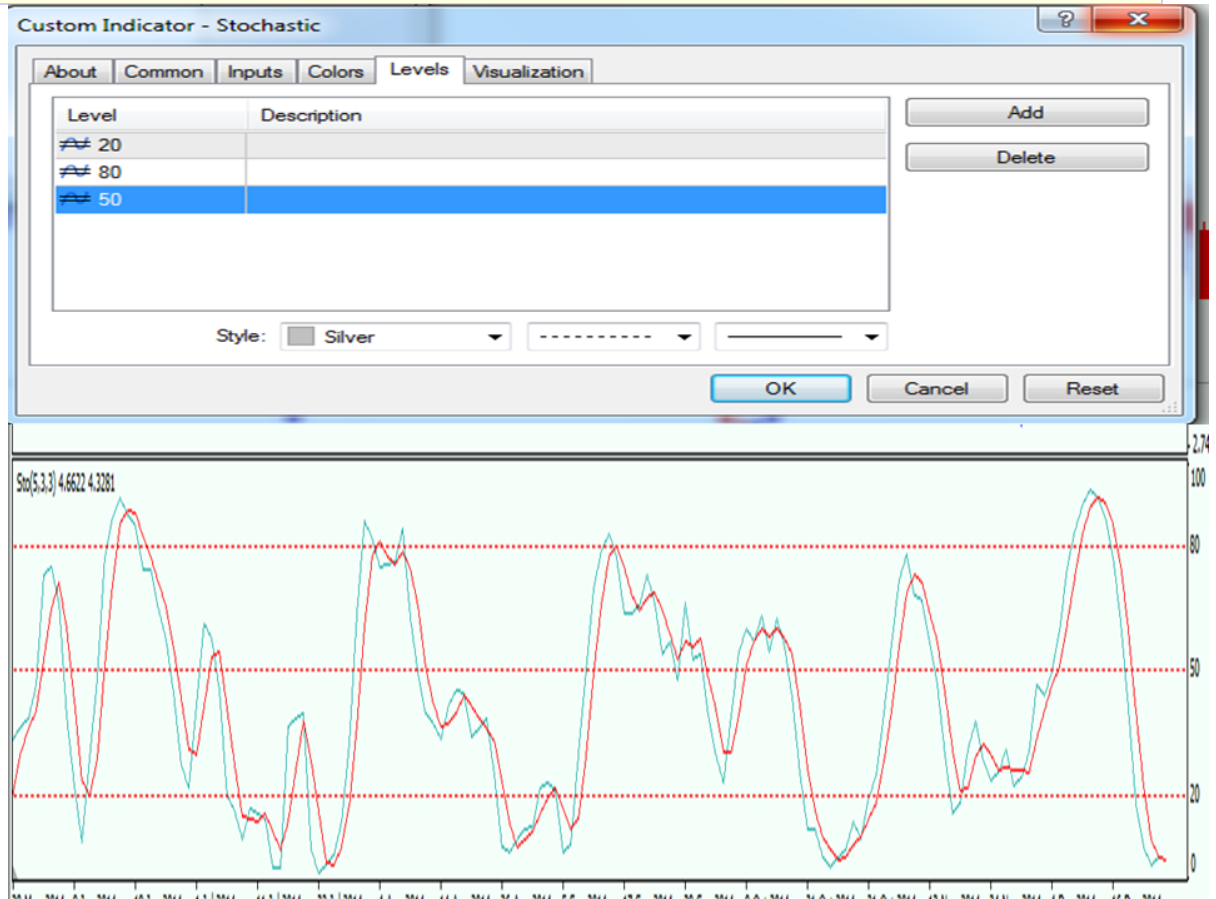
Custom Indicator - Stochastic

About | Common | Inputs | Colors | Levels | Visualization

| Level | Description |
|---|---|
| 20 | |
| 80 | |
| 50 | |

Add

Delete

Style: Silver

OK Cancel Reset

2.74

Sto(5,3,3) 4.6622 4.3281

100

80

50

20

0